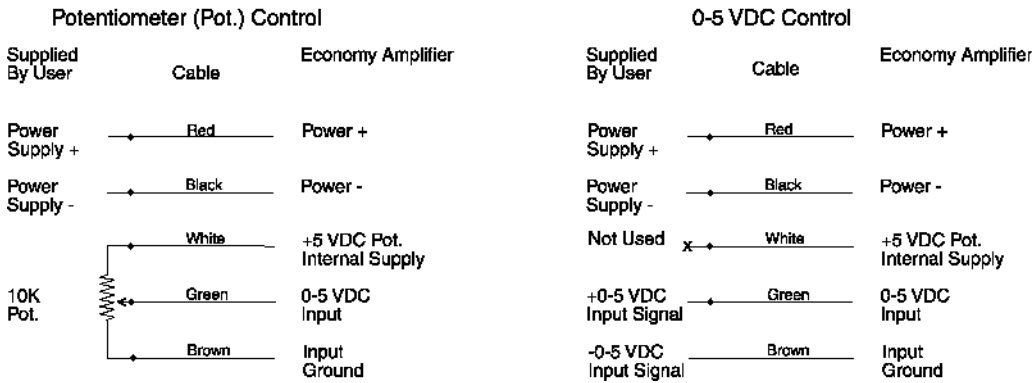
Potentiometer (Pot.) Control

Supplied By User

Cable

Economy Amplifier

Power Supply +

Red

Power +

Power Supply -

Black

Power -

White

+5 VDC Pot. Internal Supply

10K Pot.

Green

0-5 VDC Input

Brown

Input Ground

0-5 VDC Control

Supplied By User

Cable

Economy Amplifier

Power Supply +

Red

Power +

Power Supply -

Black

Power -

Not Used

x

White

+5 VDC Pot. Internal Supply

+0-5 VDC Input Signal

Green

0-5 VDC Input

-0-5 VDC Input Signal

Brown

Input Ground